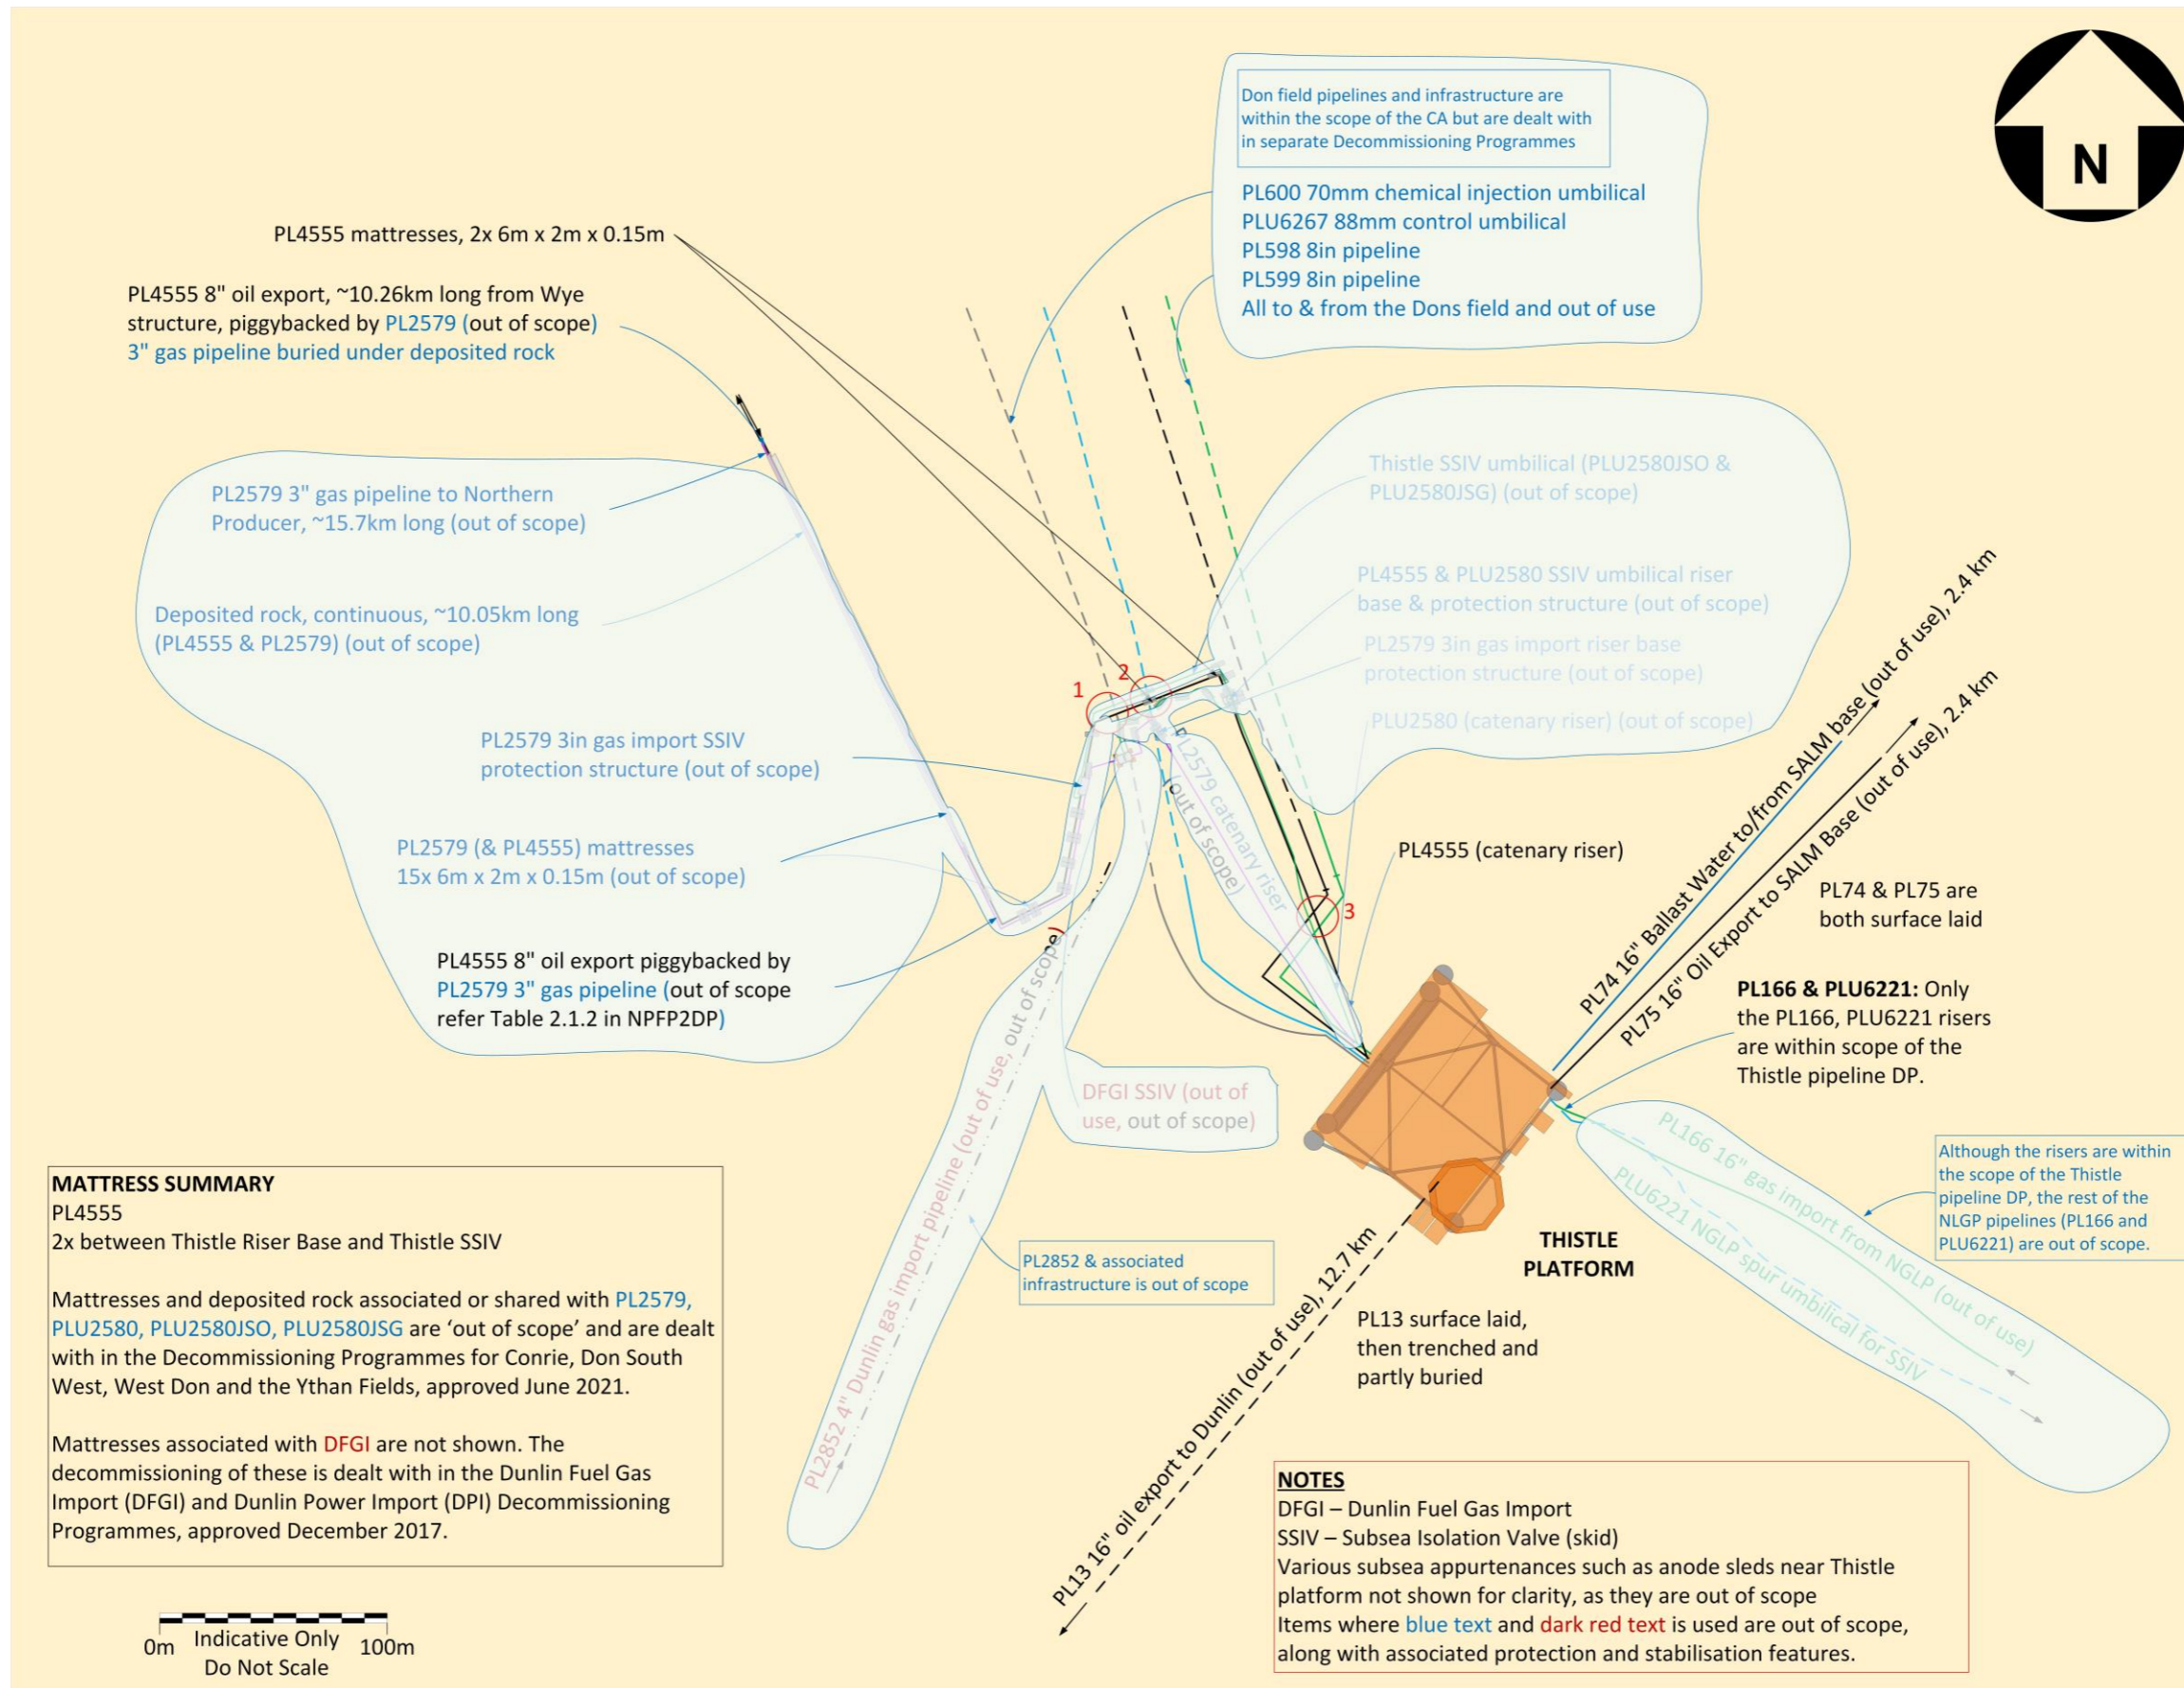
N

Don field pipelines and infrastructure are within the scope of the CA but are dealt with in separate Decommissioning Programmes

PL600 70mm chemical injection umbilical
PLU6267 88mm control umbilical
PL598 8in pipeline
PL599 8in pipeline
All to & from the Dons field and out of use

PL4555 mattresses, 2x 6m x 2m x 0.15m

PL4555 8" oil export, ~10.26km long from Wye structure, piggybacked by PL2579 (out of scope) 3" gas pipeline buried under deposited rock

PL2579 3" gas pipeline to Northern Producer, ~15.7km long (out of scope)

Deposited rock, continuous, ~10.05km long (PL4555 & PL2579) (out of scope)

Thistle SSIV umbilical (PLU2580JSO & PLU2580JSG) (out of scope)

PL4555 & PLU2580 SSIV umbilical riser base & protection structure (out of scope)

PL2579 3in gas import riser base protection structure (out of scope)

PLU2580 (catenary riser) (out of scope)

1
2
3

PL2579 3in gas import SSIV protection structure (out of scope)

PL2579 catenary riser (out of scope)

PL2579 (& PL4555) mattresses 15x 6m x 2m x 0.15m (out of scope)

PL4555 (catenary riser)

PL74 16" Ballast Water to/from SALM base (out of use), 2.4 km

PL75 16" Oil Export to SALM Base (out of use), 2.4 km

PL74 & PL75 are both surface laid

PL4555 8" oil export piggybacked by PL2579 3" gas pipeline (out of scope refer Table 2.1.2 in NPFP2DP)

PL166 & PLU6221: Only the PL166, PLU6221 risers are within scope of the Thistle pipeline DP.

DFGI SSIV (out of use, out of scope)

PL2852 4" Dunlin gas import pipeline (out of use, out of scope)

PL166 16" gas import from NGLP (out of use)

PLU6221 NGLP spur umbilical for SSIV

Although the risers are within the scope of the Thistle pipeline DP, the rest of the NLGP pipelines (PL166 and PLU6221) are out of scope.

THISTLE PLATFORM

PL2852 & associated infrastructure is out of scope

PL13 16" oil export to Dunlin (out of use), 12.7 km

PL13 surface laid, then trenched and partly buried

MATTRESS SUMMARY
PL4555
2x between Thistle Riser Base and Thistle SSIV

Mattresses and deposited rock associated or shared with PL2579, PLU2580, PLU2580JSO, PLU2580JSG are 'out of scope' and are dealt with in the Decommissioning Programmes for Conrie, Don South West, West Don and the Ythan Fields, approved June 2021.

Mattresses associated with DFGI are not shown. The decommissioning of these is dealt with in the Dunlin Fuel Gas Import (DFGI) and Dunlin Power Import (DPI) Decommissioning Programmes, approved December 2017.

NOTES
DFGI – Dunlin Fuel Gas Import
SSIV – Subsea Isolation Valve (skid)
Various subsea appurtenances such as anode sleds near Thistle platform not shown for clarity, as they are out of scope
Items where blue text and dark red text is used are out of scope, along with associated protection and stabilisation features.

0m Indicative Only 100m
Do Not Scale